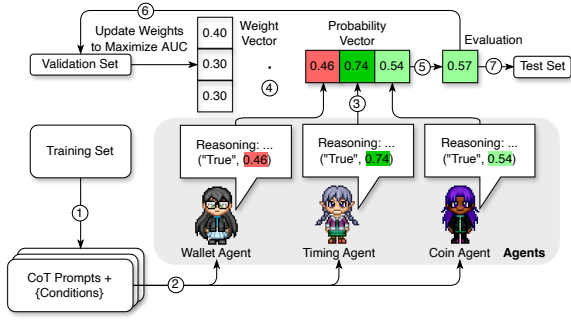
⑥

Update Weights to Maximize AUC

Validation Set

0.40

0.30

0.30

Weight Vector

·

④

Probability Vector

0.46 | 0.74 | 0.54

⑤

0.57

Evaluation

⑦

Test Set

③

Training Set

①

Reasoning: ... ("True", 0.46)

Reasoning: ... ("True", 0.74)

Reasoning: ... ("True", 0.54)

Wallet Agent

Timing Agent

Coin Agent

Agents

CoT Prompts + {Conditions}

②